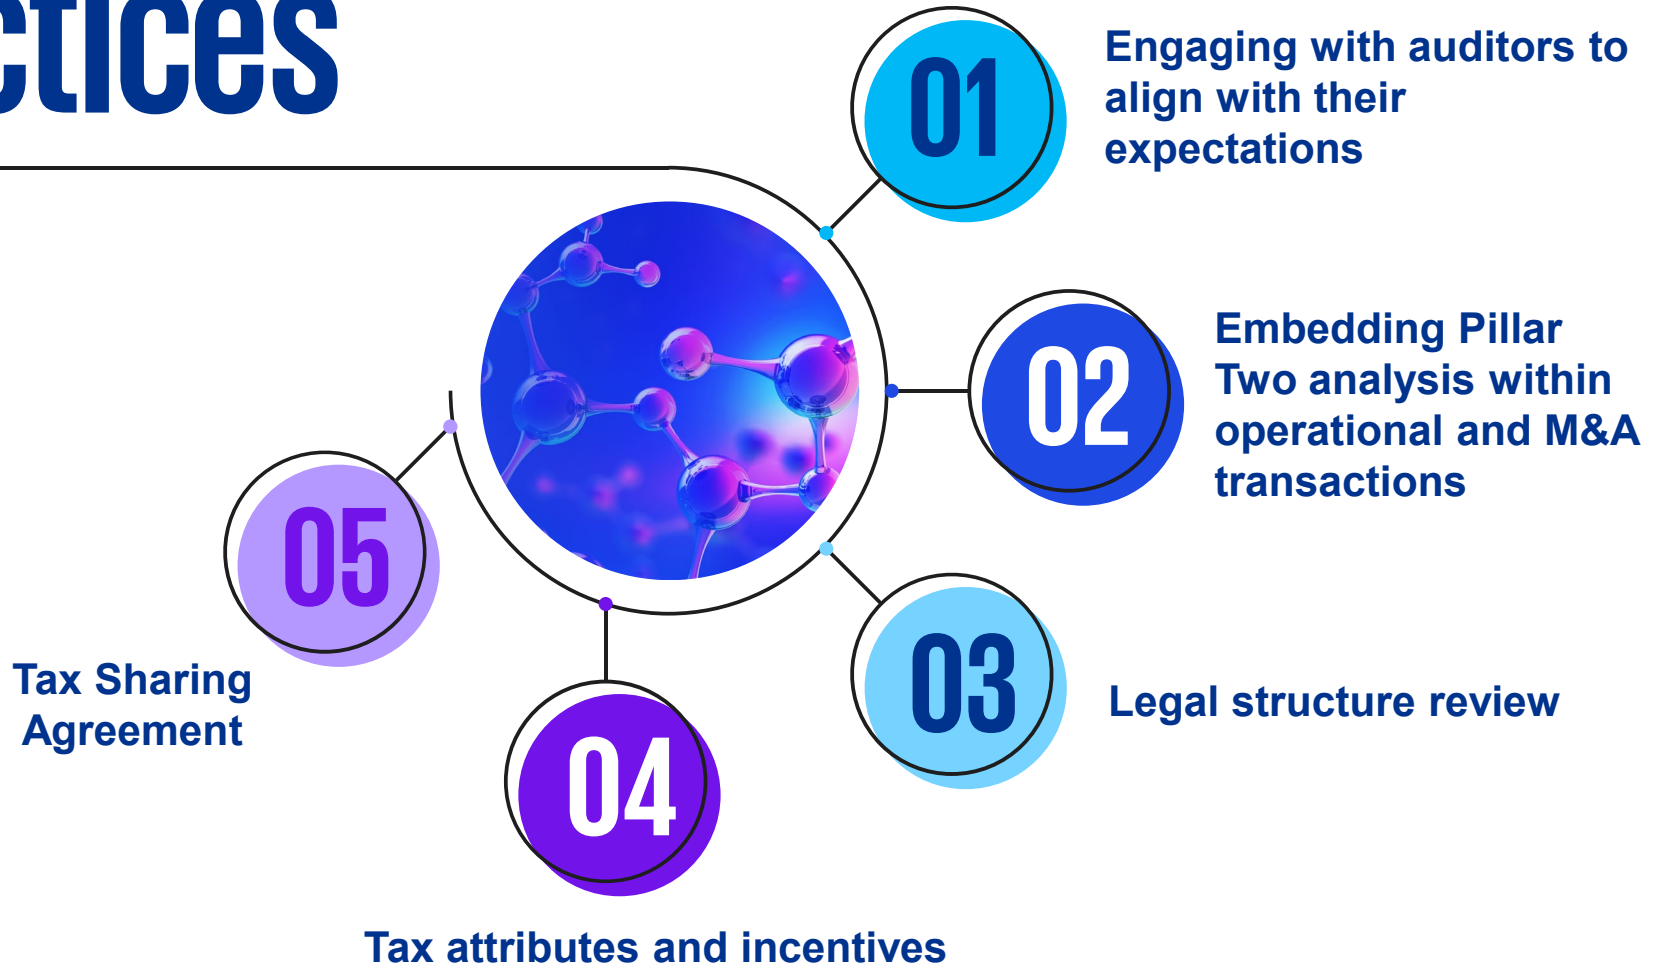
ctices

01

Engaging with auditors to align with their expectations

02

Embedding Pillar Two analysis within operational and M&A transactions

03

Legal structure review

04

Tax attributes and incentives

05

Tax Sharing Agreement